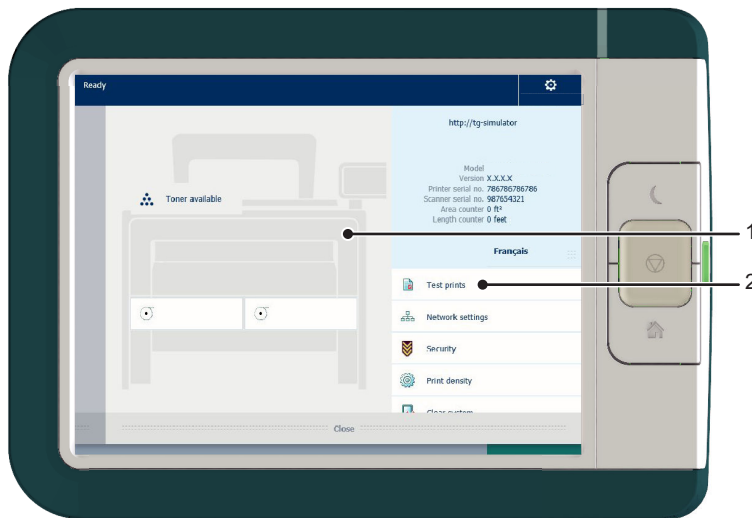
Ready

Toner available

http://tg-simulator

Model
Version X.X.X.X
Printer serial no. 786786786786
Scanner serial no. 987654321
Area counter 0 ft²
Length counter 0 feet

Français

Test prints

Network settings

Security

Print density

Clean system

Close

1

2